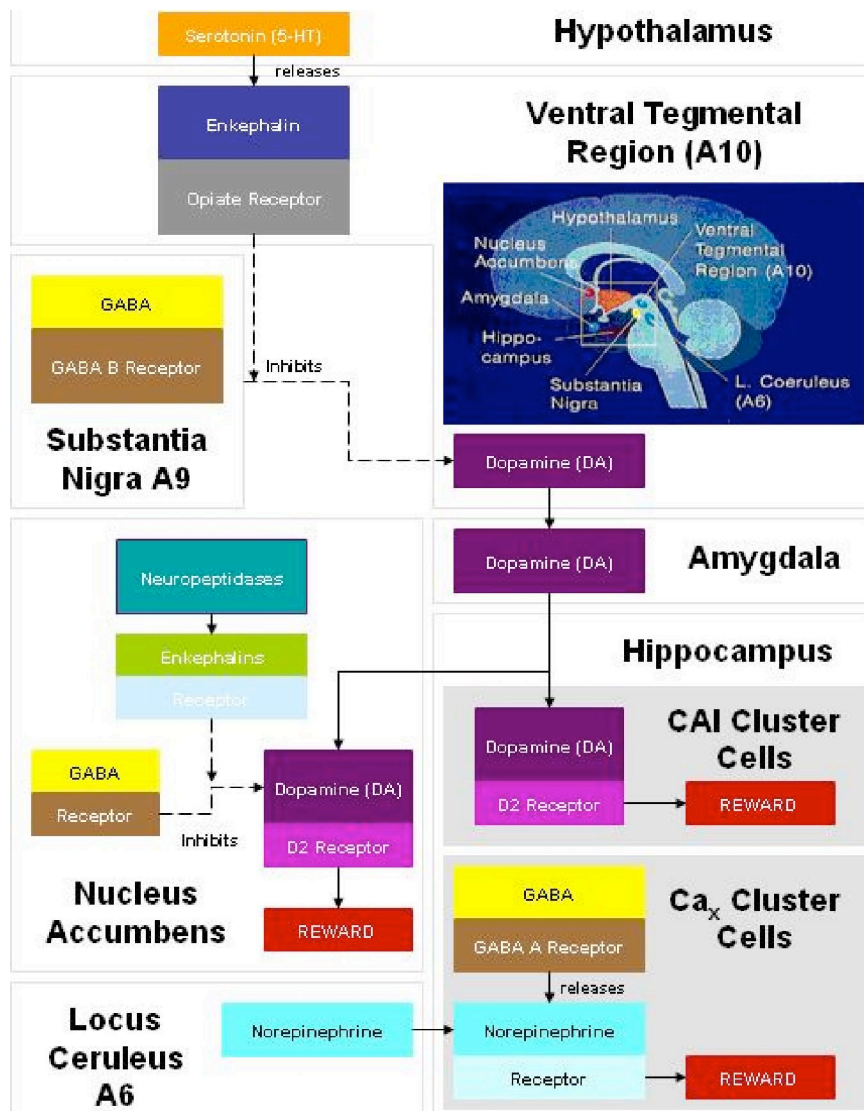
Serotonin (5-HT)

Hypothalamus

releases

Enkephalin

Opiate Receptor

Ventral Tegmental Region (A10)

Hypothalamus

Nucleus Accumbens

Ventral Tegmental Region (A10)

Amygdala

Hippo-campus

Substantia Nigra

L. Coeruleus (A6)

GABA

GABA B Receptor

Inhibits

Substantia Nigra A9

Dopamine (DA)

Dopamine (DA)

Amygdala

Neuropeptidases

Enkephalins

Receptor

Hippocampus

Dopamine (DA)

CAI Cluster Cells

D2 Receptor

REWARD

GABA

Receptor

Inhibits

Dopamine (DA)

D2 Receptor

Nucleus Accumbens

REWARD

GABA

$Ca_x$ Cluster Cells

GABA A Receptor

releases

Locus Ceruleus A6

Norepinephrine

Norepinephrine

Receptor

REWARD